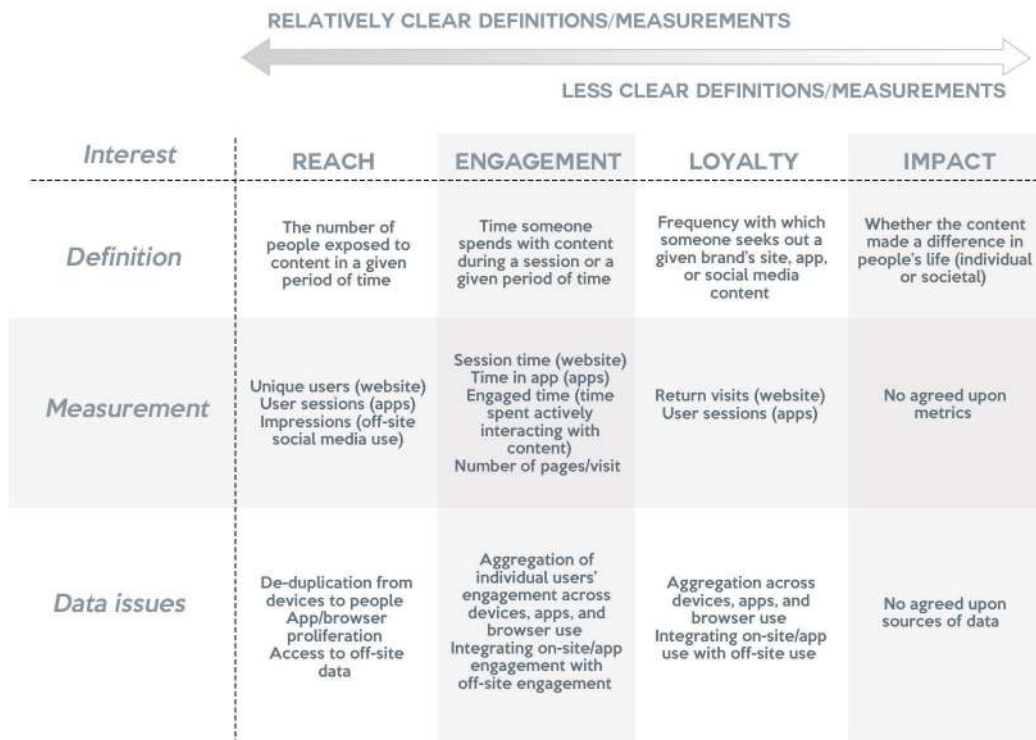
RELATIVELY CLEAR DEFINITIONS/MEASUREMENTS

LESS CLEAR DEFINITIONS/MEASUREMENTS

| Interest | REACH | ENGAGEMENT | LOYALTY | IMPACT |
|---|---|---|---|---|
| Definition | The number of people exposed to content in a given period of time | Time someone spends with content during a session or a given period of time | Frequency with which someone seeks out a given brand's site, app, or social media content | Whether the content made a difference in people's life (individual or societal) |
| Measurement | Unique users (website) User sessions (apps) Impressions (off-site social media use) | Session time (website) Time in app (apps) Engaged time (time spent actively interacting with content) Number of pages/visit | Return visits (website) User sessions (apps) | No agreed upon metrics |
| Data issues | De-duplication from devices to people App/browser proliferation Access to off-site data | Aggregation of individual users' engagement across devices, apps, and browser use Integrating on-site/app engagement with off-site engagement | Aggregation across devices, apps, and browser use Integrating on-site/app use with off-site use | No agreed upon sources of data |